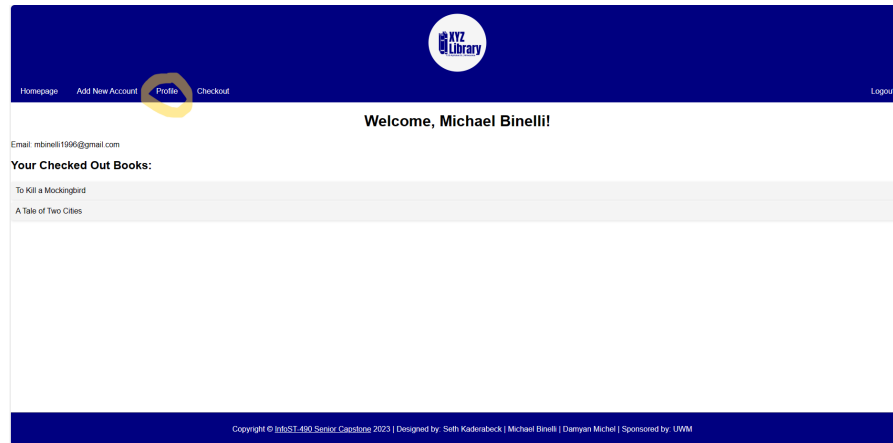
XYZ Library

Homepage Add New Account Profile Checkout Logou

Welcome, Michael Binelli!

Email: mbinelli1996@gmail.com

Your Checked Out Books:

To Kill a Mockingbird

A Tale of Two Cities

Copyright © InfoST-490 Senior Capstone 2023 | Designed by: Seth Kaderabeck | Michael Binelli | Damyan Michel | Sponsored by: UWM